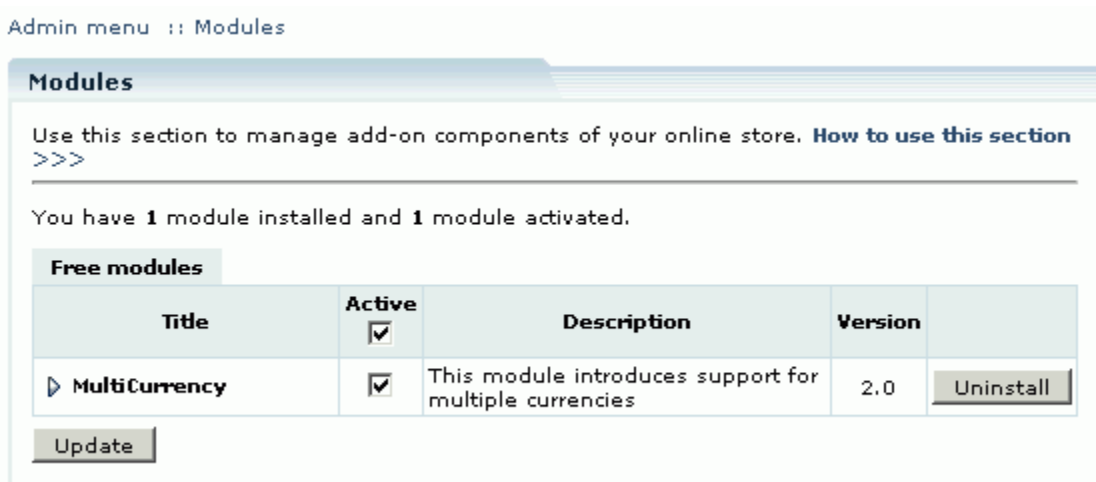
Admin menu :: Modules

Modules

Use this section to manage add-on components of your online store. How to use this section >>>

You have 1 module installed and 1 module activated.

Free modules

| Title | Active ☑ | Description | Version | |
|---|---|---|---|---|
| ▷ MultiCurrency | ☑ | This module introduces support for multiple currencies | 2.0 | Uninstall |

Update